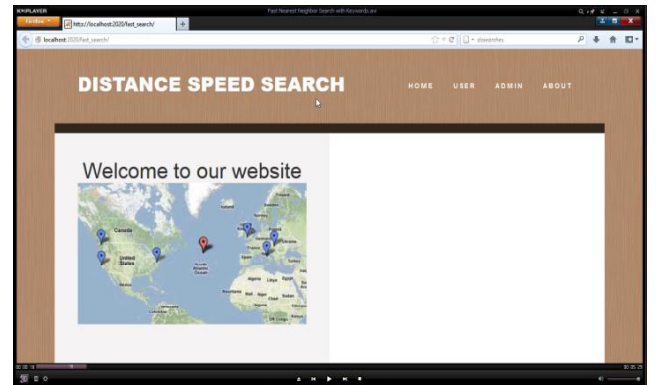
KMPLAYER

Fast Nearest Neighbor Search with Keywords.avi

Firefox

http://localhost:2020/fast_search/

localhost:2020/fast_search/

DISTANCE SPEED SEARCH

HOME USER ADMIN ABOUT

Welcome to our website

Canada

United States

Atlantic Ocean

Algeria

Libya

Egypt

Mali

Niger

Chad

Sudan

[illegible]